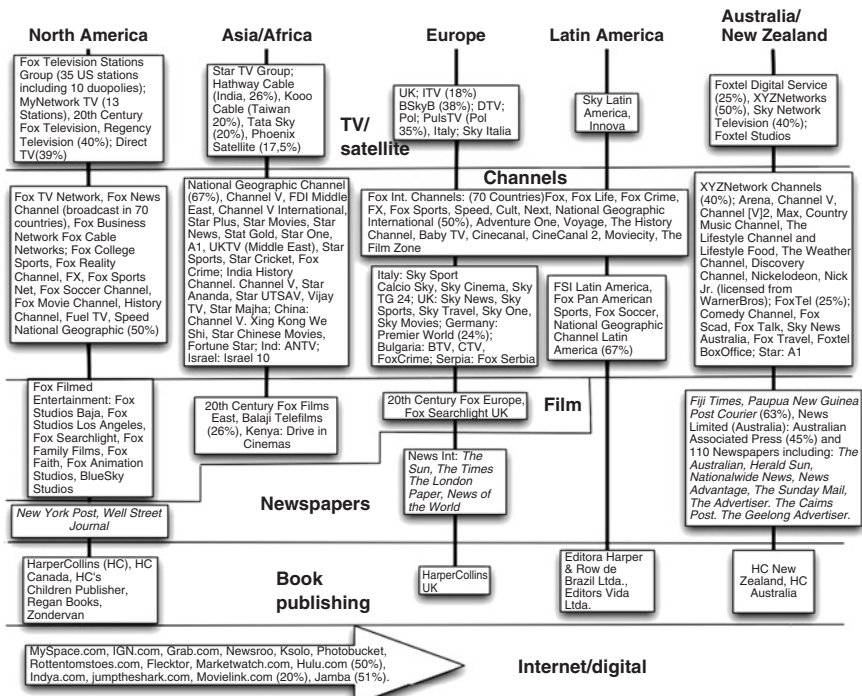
North America

Asia/Africa

Europe

Latin America

Australia/ New Zealand

Fox Television Stations Group (35 US stations including 10 duopolies); MyNetwork TV (13 Stations), 20th Century Fox Television, Regency Television (40%); Direct TV(39%)

Star TV Group; Hathway Cable (India, 26%), Kooo Cable (Taiwan 20%), Tata Sky (20%), Phoenix Satellite (17,5%)

UK; ITV (18%) BSkyB (38%); DTV; Pol; PulsTV (Pol 35%), Italy; Sky Italia

Sky Latin America, Innova

Foxtel Digital Service (25%), XYZNetworks (50%), Sky Network Television (40%); Foxtel Studios

TV/ satellite

Channels

Fox TV Network, Fox News Channel (broadcast in 70 countries), Fox Business Network Fox Cable Networks; Fox College Sports, Fox Reality Channel, FX, Fox Sports Net, Fox Soccer Channel, Fox Movie Channel, History Channel, Fuel TV, Speed National Geographic (50%)

National Geographic Channel (67%), Channel V, FDI Middle East, Channel V International, Star Plus, Star Movies, Star News, Stat Gold, Star One, A1, UKTV (Middle East), Star Sports, Star Cricket, Fox Crime; India History Channel. Channel V, Star Ananda, Star UTSAV, Vijay TV, Star Majha; China: Channel V. Xing Kong We Shi, Star Chinese Movies, Fortune Star; Ind: ANTV; Israel: Israel 10

Fox Int. Channels: (70 Countries)Fox, Fox Life, Fox Crime, FX, Fox Sports, Speed, Cult, Next, National Geographic International (50%), Adventure One, Voyage, The History Channel, Baby TV, Cinecanal, CineCanal 2, Moviecity, The Film Zone

XYZNetwork Channels (40%); Arena, Channel V, Channel [V]2, Max, Country Music Channel, The Lifestyle Channel and Lifestyle Food, The Weather Channel, Discovery Channel, Nickelodeon, Nick Jr. (licensed from WarnerBros) ; FoxTel (25%); Comedy Channel, Fox Scad, Fox Talk, Sky News Australia, Fox Travel, Foxtel BoxOffice; Star: A1

Italy: Sky Sport Calcio Sky, Sky Cinema, Sky TG 24; UK: Sky News, Sky Sports, Sky Travel, Sky One, Sky Movies; Germany: Premier World (24%); Bulgaria: BTV, CTV, FoxCrime; Serpia: Fox Serbia

FSI Latin America, Fox Pan American Sports, Fox Soccer, National Geographic Channel Latin America (67%)

Fox Filmed Entertainment: Fox Studios Baja, Fox Studios Los Angeles, Fox Searchlight, Fox Family Films, Fox Faith, Fox Animation Studios, BlueSky Studios

20th Century Fox Films East, Balaji Telefilms (26%), Kenya: Drive in Cinemas

20th Century Fox Europe, Fox Searchlight UK

Film

Fiji Times, Paupua New Guinea Post Courier (63%), News Limited (Australia): Australian Associated Press (45%) and 110 Newspapers including: The Australian, Herald Sun, Nationalwide News, News Advantage, The Sunday Mail, The Advertiser. The Cairns Post. The Geelong Advertiser.

News Int: The Sun, The Times The London Paper, News of the World

Newspapers

New York Post, Well Street Journal

HarperCollins (HC), HC Canada, HC's Children Publisher, Regan Books, Zondervan

Book publishing

HarperCollins UK

Editora Harper & Row de Brazil Ltda., Editors Vida Ltda.

HC New Zealand, HC Australia

MySpace.com, IGN.com, Grab.com, Newsroo, Ksolo, Photobucket, Rottentomstoes.com, Flecktor, Marketwatch.com, Hulu.com (50%), Indya.com, jumptheshark.com, Movielink.com (20%), Jamba (51%).

Internet/digital